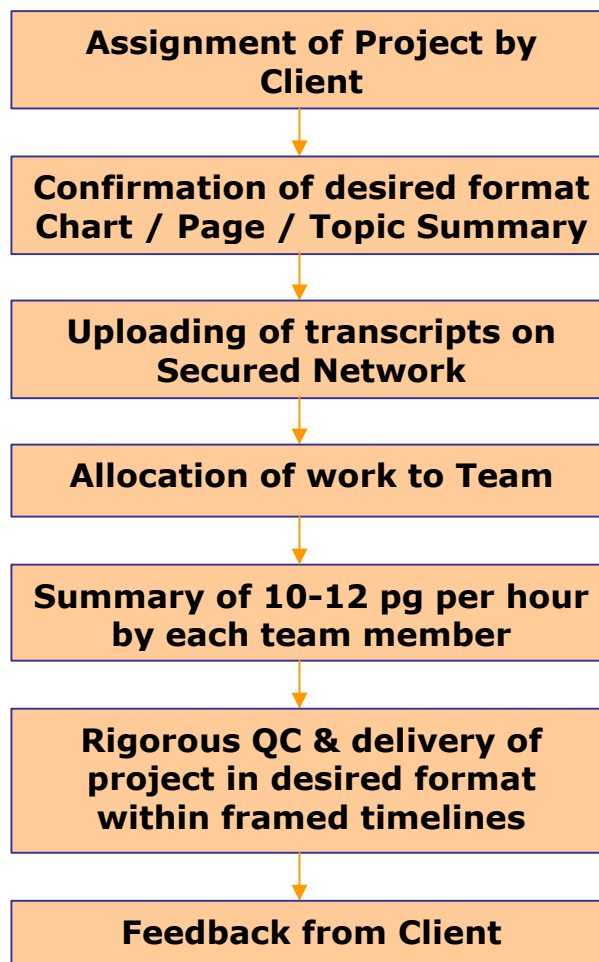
Assignment of Project by Client

Confirmation of desired format Chart / Page / Topic Summary

Uploading of transcripts on Secured Network

Allocation of work to Team

Summary of 10-12 pg per hour by each team member

Rigorous QC & delivery of project in desired format within framed timelines

Feedback from Client